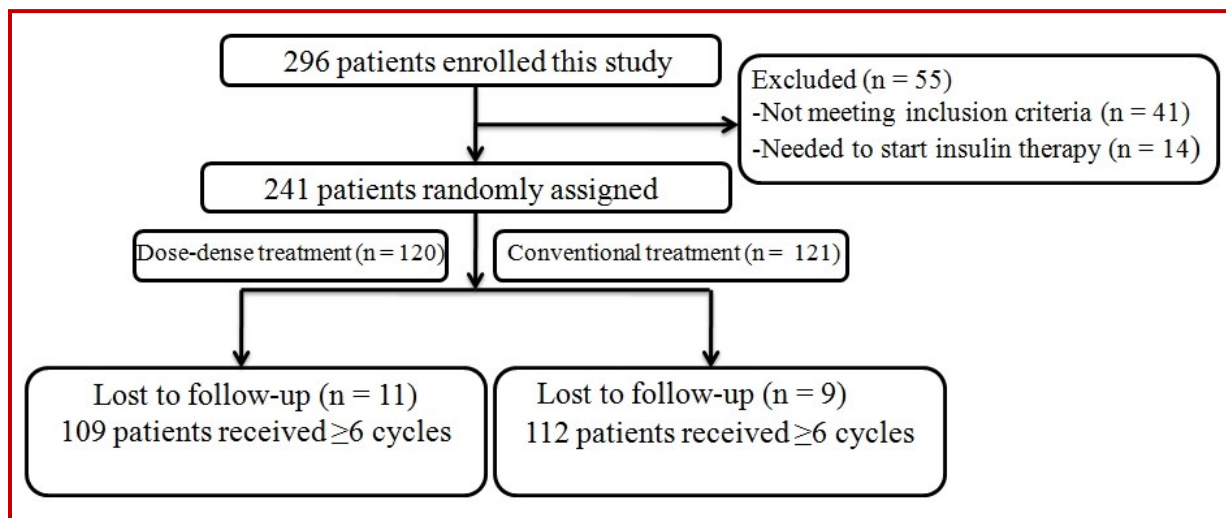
296 patients enrolled this study

Excluded (n = 55)
-Not meeting inclusion criteria (n = 41)
-Needed to start insulin therapy (n = 14)

241 patients randomly assigned

Dose-dense treatment (n = 120)

Conventional treatment (n = 121)

Lost to follow-up (n = 11)
109 patients received $\geq$6 cycles

Lost to follow-up (n = 9)
112 patients received $\geq$6 cycles